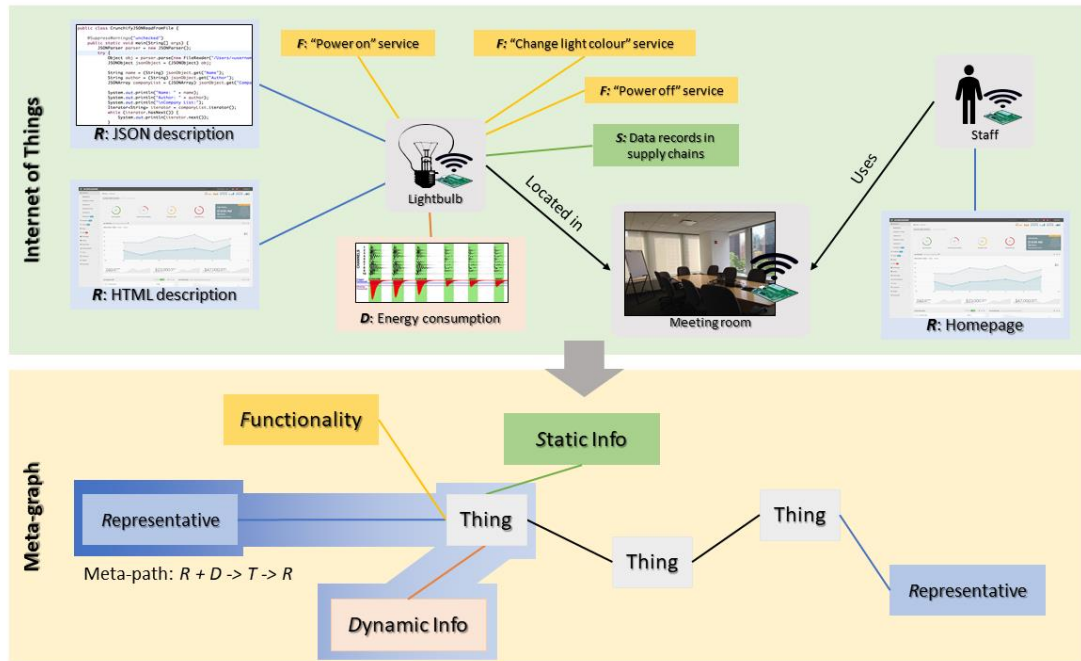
Internet of Things

R: JSON description

F: "Power on" service

F: "Change light colour" service

F: "Power off" service

S: Data records in supply chains

Lightbulb

Located in

Uses

Staff

R: HTML description

D: Energy consumption

Meeting room

R: Homepage

Meta-graph

Functionality

Static Info

Representative

Thing

Thing

Thing

Meta-path: $R + D \rightarrow T \rightarrow R$

Dynamic Info

Representative